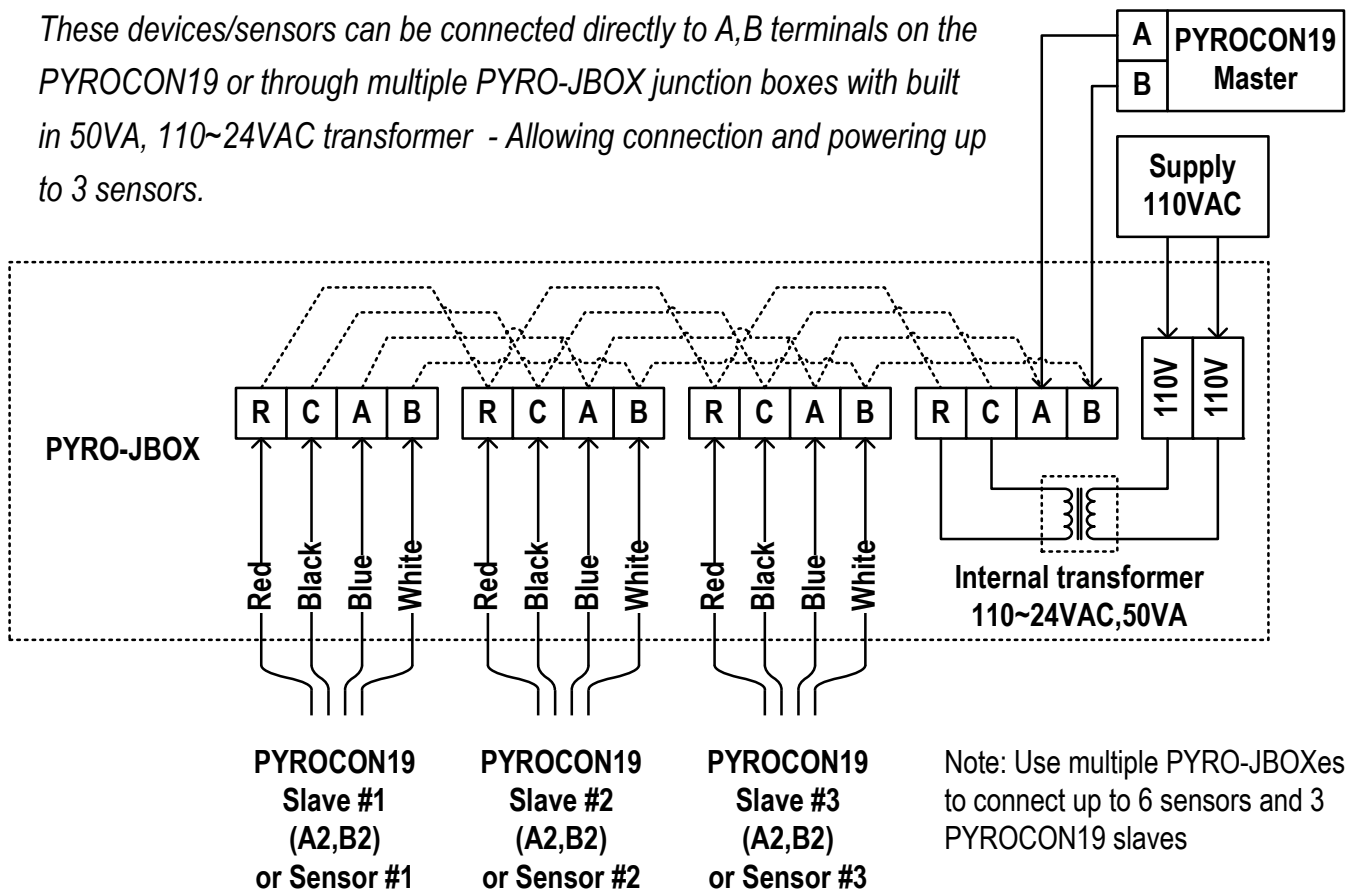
These devices/sensors can be connected directly to A,B terminals on the PYROCON19 or through multiple PYRO-JBOX junction boxes with built in 50VA, 110~24VAC transformer - Allowing connection and powering up to 3 sensors.

A
B
PYROCON19 Master

Supply 110VAC

PYRO-JBOX

R C A B
R C A B
R C A B
R C A B
110V 110V

Red Black Blue White
Red Black Blue White
Red Black Blue White

Internal transformer 110~24VAC,50VA

PYROCON19 Slave #1 (A2,B2) or Sensor #1

PYROCON19 Slave #2 (A2,B2) or Sensor #2

PYROCON19 Slave #3 (A2,B2) or Sensor #3

Note: Use multiple PYRO-JBOXes to connect up to 6 sensors and 3 PYROCON19 slaves